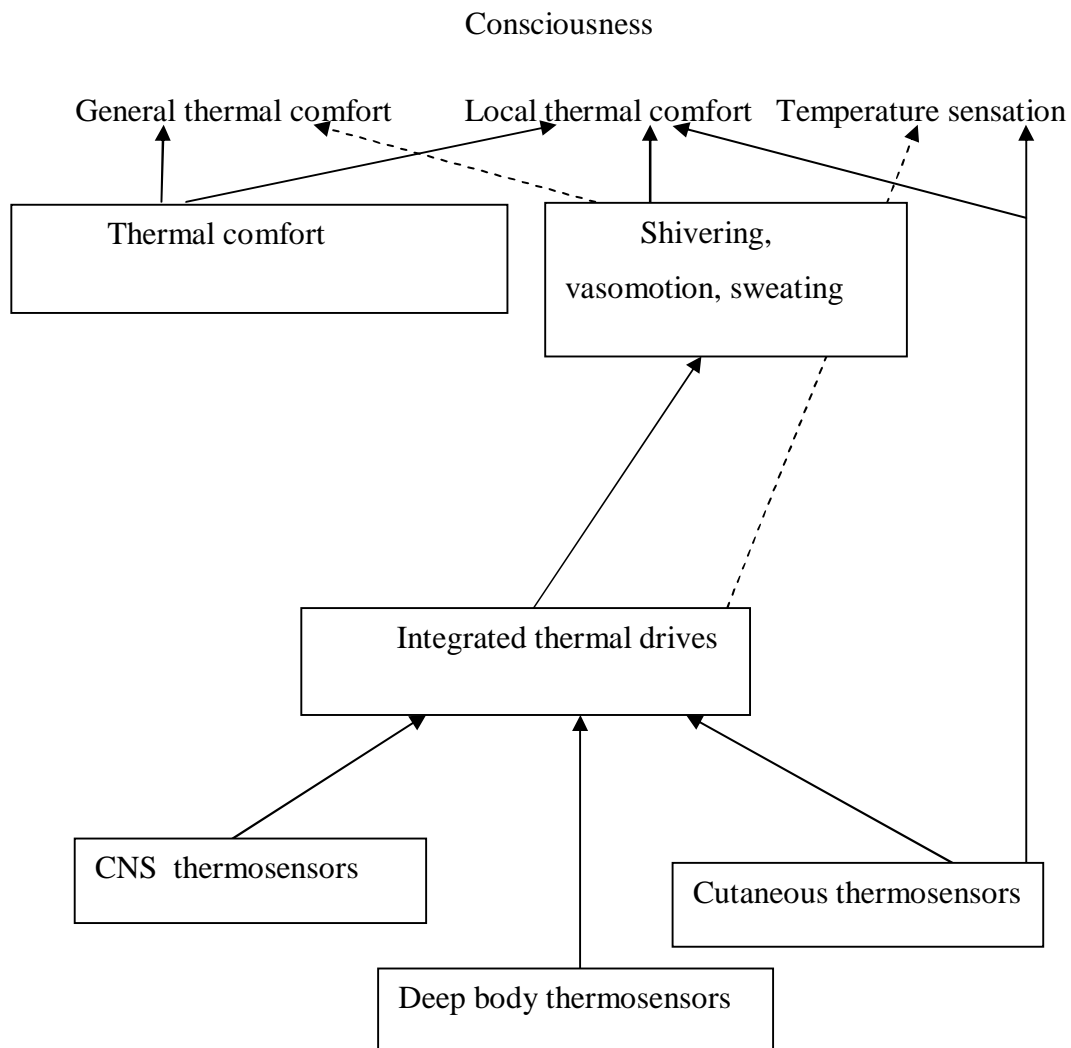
Consciousness

General thermal comfort

Local thermal comfort

Temperature sensation

Thermal comfort

Shivering, vasomotion, sweating

Integrated thermal drives

CNS thermosensors

Cutaneous thermosensors

Deep body thermosensors